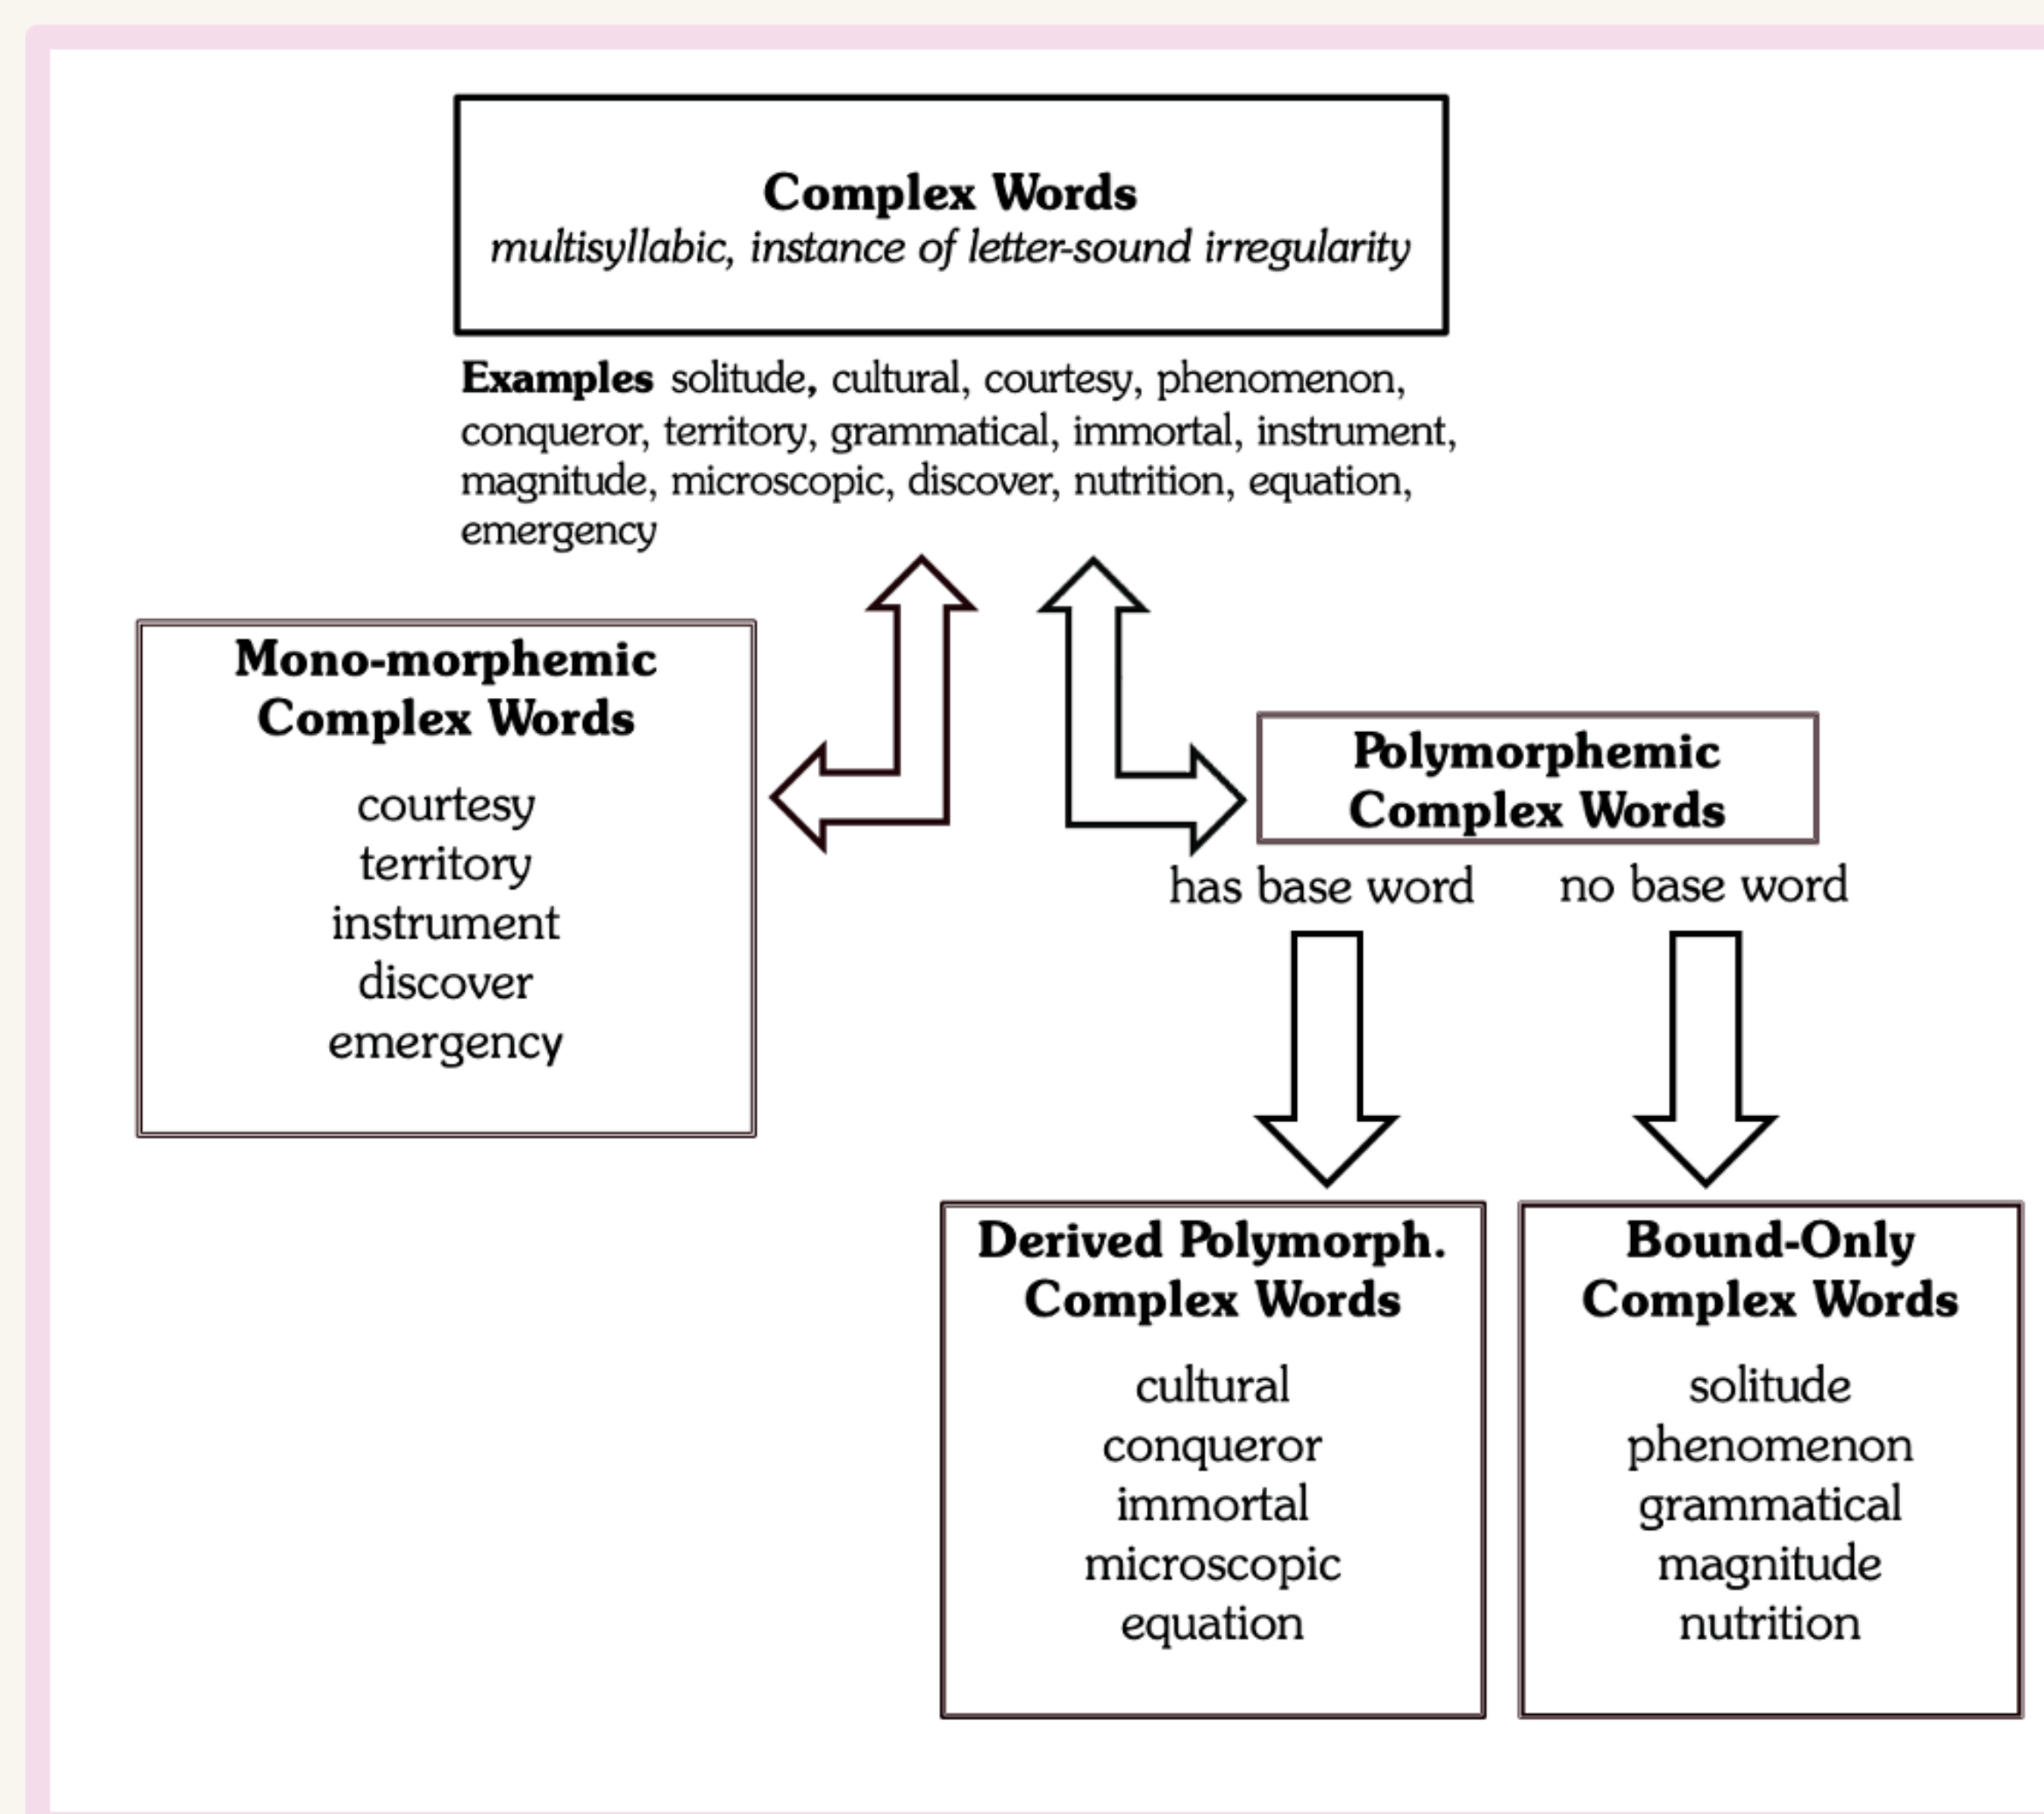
Complex Words
multisyllabic, instance of letter-sound irregularity

Examples solitude, cultural, courtesy, phenomenon, conqueror, territory, grammatical, immortal, instrument, magnitude, microscopic, discover, nutrition, equation, emergency

Mono-morphemic Complex Words
courtesy
territory
instrument
discover
emergency

Polymorphemic Complex Words

has base word

no base word

Derived Polymorph. Complex Words
cultural
conqueror
immortal
microscopic
equation

Bound-Only Complex Words
solitude
phenomenon
grammatical
magnitude
nutrition